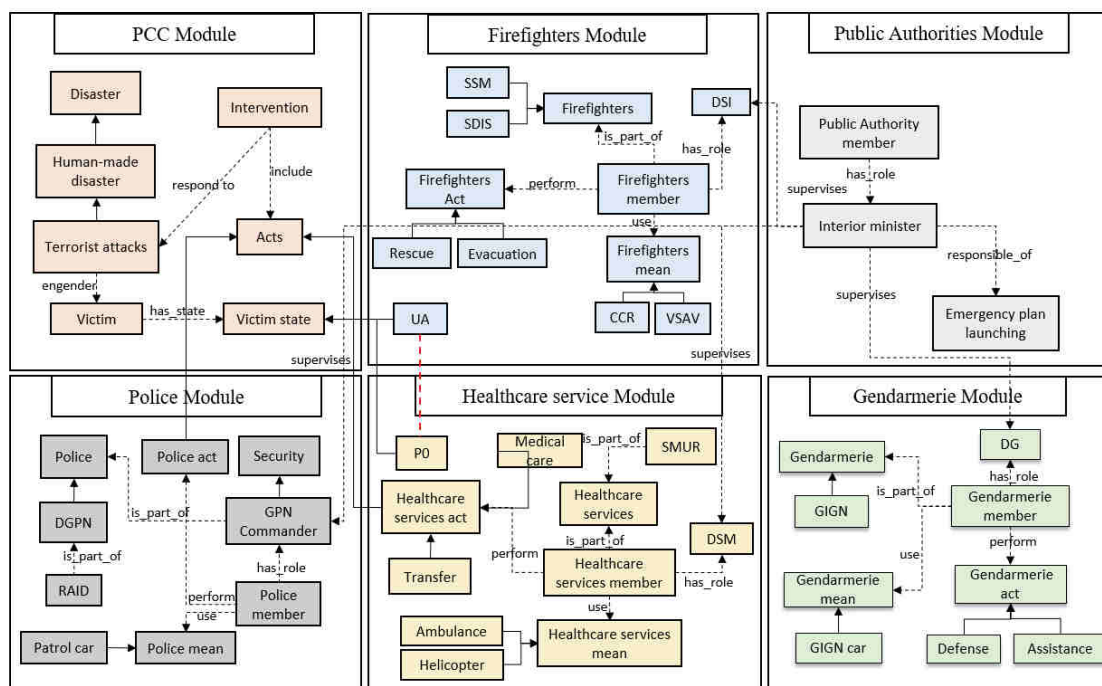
PCC Module

Disaster

Intervention

Human-made disaster

respond to

include

Terrorist attacks

Acts

engender

Victim

has_state

Victim state

Firefighters Module

SSM

SDIS

Firefighters

DSI

is_part_of

has_role

Firefighters Act

perform

Firefighters member

use

Rescue

Evacuation

Firefighters mean

CCR

VSAV

UA

supervises

supervises

Public Authorities Module

Public Authority member

has_role

supervises

Interior minister

responsible_of

supervises

Emergency plan launching

Police Module

Police

Police act

Security

DGPN

is_part_of

GPN Commander

is_part_of

has_role

RAID

perform

Police member

use

Patrol car

Police mean

Healthcare service Module

P0

Medical care

is_part_of

SMUR

Healthcare services act

Healthcare services

is_part_of

DSM

perform

Healthcare services member

has_role

Transfer

use

Ambulance

Healthcare services mean

Helicopter

Gendarmerie Module

DG

Gendarmerie

has_role

is_part_of

GIGN

Gendarmerie member

use

perform

Gendarmerie mean

Gendarmerie act

GIGN car

Defense

Assistance